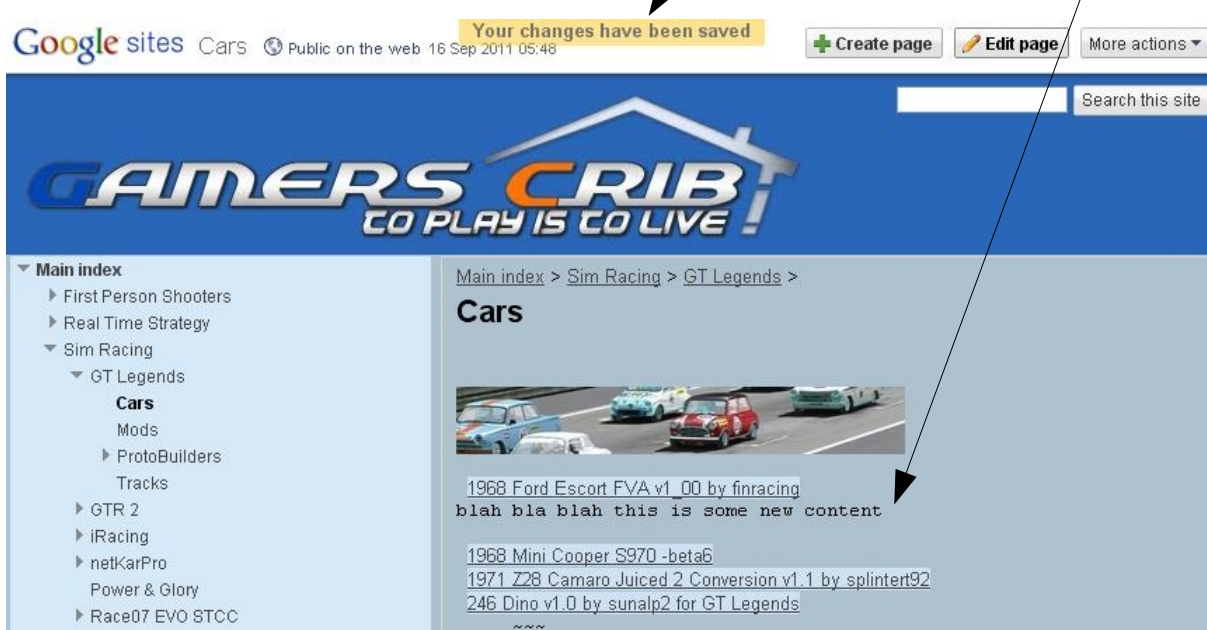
Google sites Cars Public on the web 16 Sep 2011 05:48

Your changes have been saved

Create page
Edit page
More actions

Search this site

GAMERS CRIB
TO PLAY IS TO LIVE

Main index
First Person Shooters
Real Time Strategy
Sim Racing
GT Legends
Cars
Mods
ProtoBuilders
Tracks
GTR 2
iRacing
netKarPro
Power & Glory
Race07 EVO STCC

Main index > Sim Racing > GT Legends >

Cars

1968 Ford Escort FVA v1_00 by finracing
blah bla blah this is some new content

1968 Mini Cooper S970 -beta6
1971 Z28 Camaro Juiced 2 Conversion v1.1 by splintert92
246 Dino v1.0 by sunalp2 for GT Legends